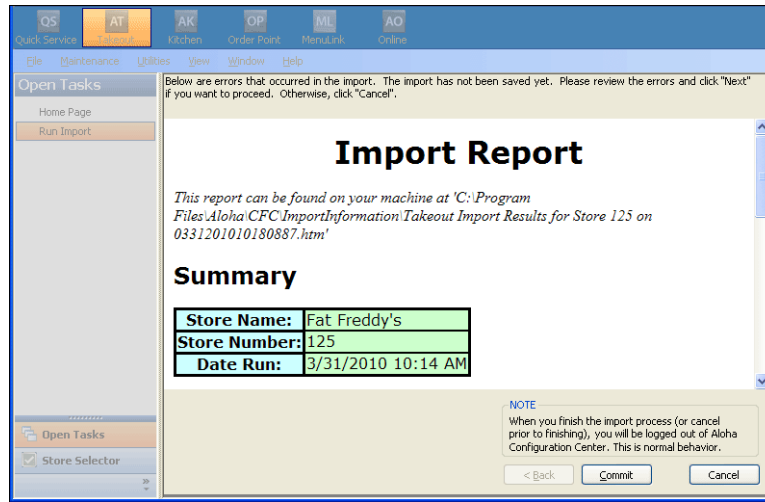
QS Quick Service
AT Takeout
AK Kitchen
OP Order Point
ML MenuLink
AO Online

File Maintenance Utilities View Window Help

Open Tasks
Home Page
Run Import

Below are errors that occurred in the import. The import has not been saved yet. Please review the errors and click "Next" if you want to proceed. Otherwise, click "Cancel".

# Import Report

This report can be found on your machine at 'C:\Program Files\Aloha\CFC\ImportInformation\Takeout Import Results for Store 125 on 0331201010180887.htm'

## Summary

| Store Name: | Fat Freddy's |
|---|---|
| Store Number: | 125 |
| Date Run: | 3/31/2010 10:14 AM |

NOTE
When you finish the import process (or cancel prior to finishing), you will be logged out of Aloha Configuration Center. This is normal behavior.

Open Tasks
Store Selector

< Back
Commit
Cancel